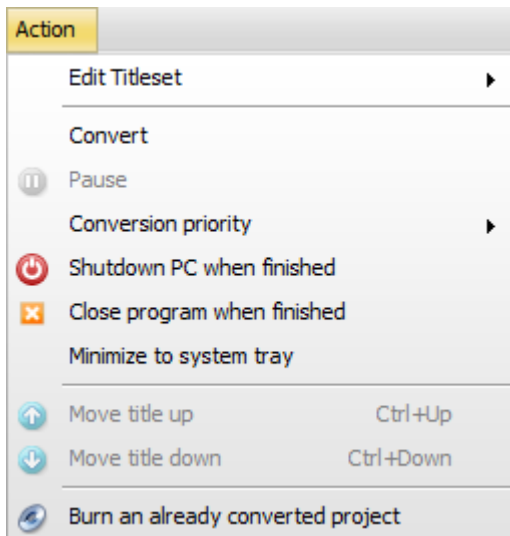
Action

Edit Titleset

Convert

Pause

Conversion priority

Shutdown PC when finished

Close program when finished

Minimize to system tray

Move title up Ctrl+Up

Move title down Ctrl+Down

Burn an already converted project